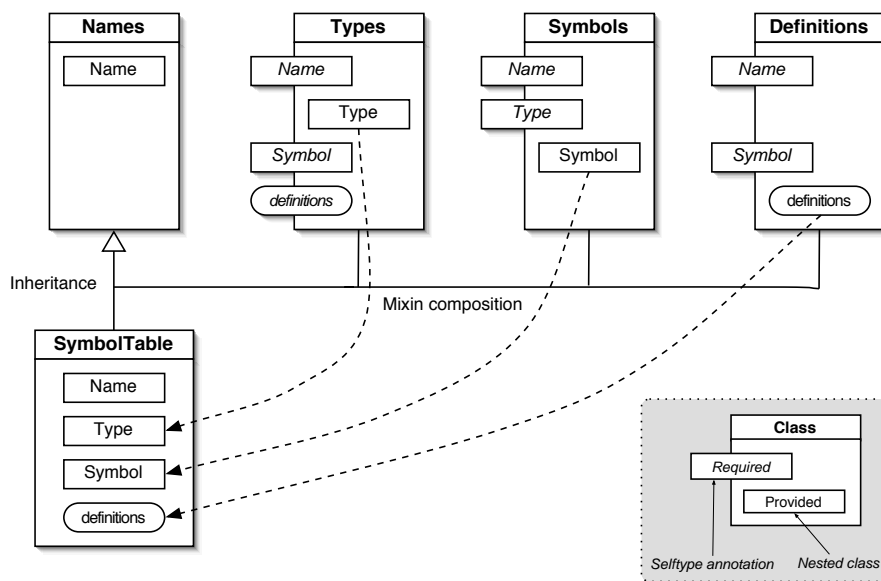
Names

Name

Types

Name

Type

Symbol

definitions

Symbols

Name

Type

Symbol

Definitions

Name

Symbol

definitions

Inheritance

Mixin composition

SymbolTable

Name

Type

Symbol

definitions

Class

Required

Provided

Selftype annotation

Nested class